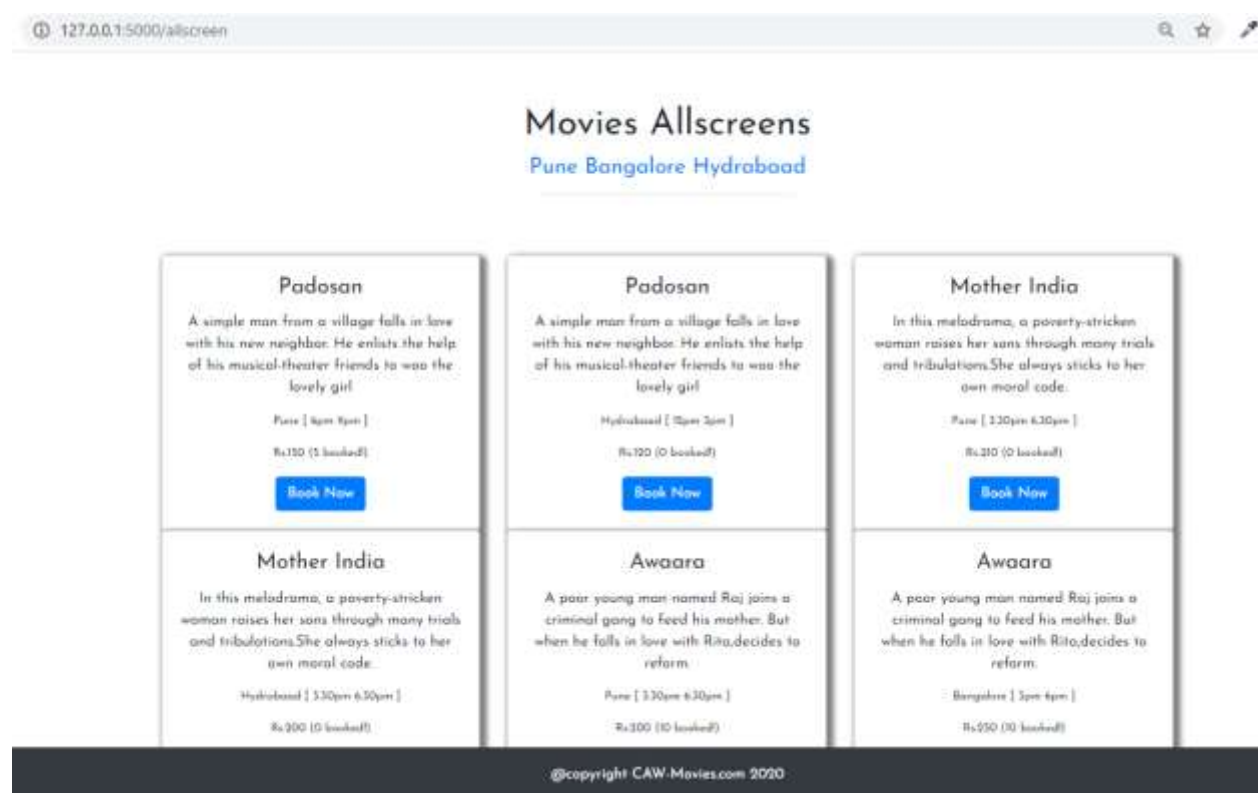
127.0.0.1:5000/allscreen

Movies Allscreens

Pune Bangalore Hydrabaad

Padosan

A simple man from a village falls in love with his new neighbor. He enlists the help of his musical-theater friends to woo the lovely girl

Pune [ 6pm 9pm ]

Rs150 (5 booked!)

Book Now

Padosan

A simple man from a village falls in love with his new neighbor. He enlists the help of his musical-theater friends to woo the lovely girl

Hydrabaad [ 12pm 3pm ]

Rs120 (0 booked!)

Book Now

Mother India

In this melodrama, a poverty-stricken woman raises her sons through many trials and tribulations.She always sticks to her own moral code.

Pune [ 3.30pm 6.30pm ]

Rs.210 (0 booked!)

Book Now

Mother India

In this melodrama, a poverty-stricken woman raises her sons through many trials and tribulations.She always sticks to her own moral code.

Hydrabaad [ 3.30pm 6.30pm ]

Rs200 (0 booked!)

Awaara

A poor young man named Raj joins a criminal gang to feed his mother. But when he falls in love with Rita,decides to reform.

Pune [ 3.30pm 6.30pm ]

Rs200 (10 booked!)

Awaara

A poor young man named Raj joins a criminal gang to feed his mother. But when he falls in love with Rita,decides to reform.

Bangalore [ 3pm 6pm ]

Rs250 (10 booked!)

@copyright CAW-Movies.com 2020